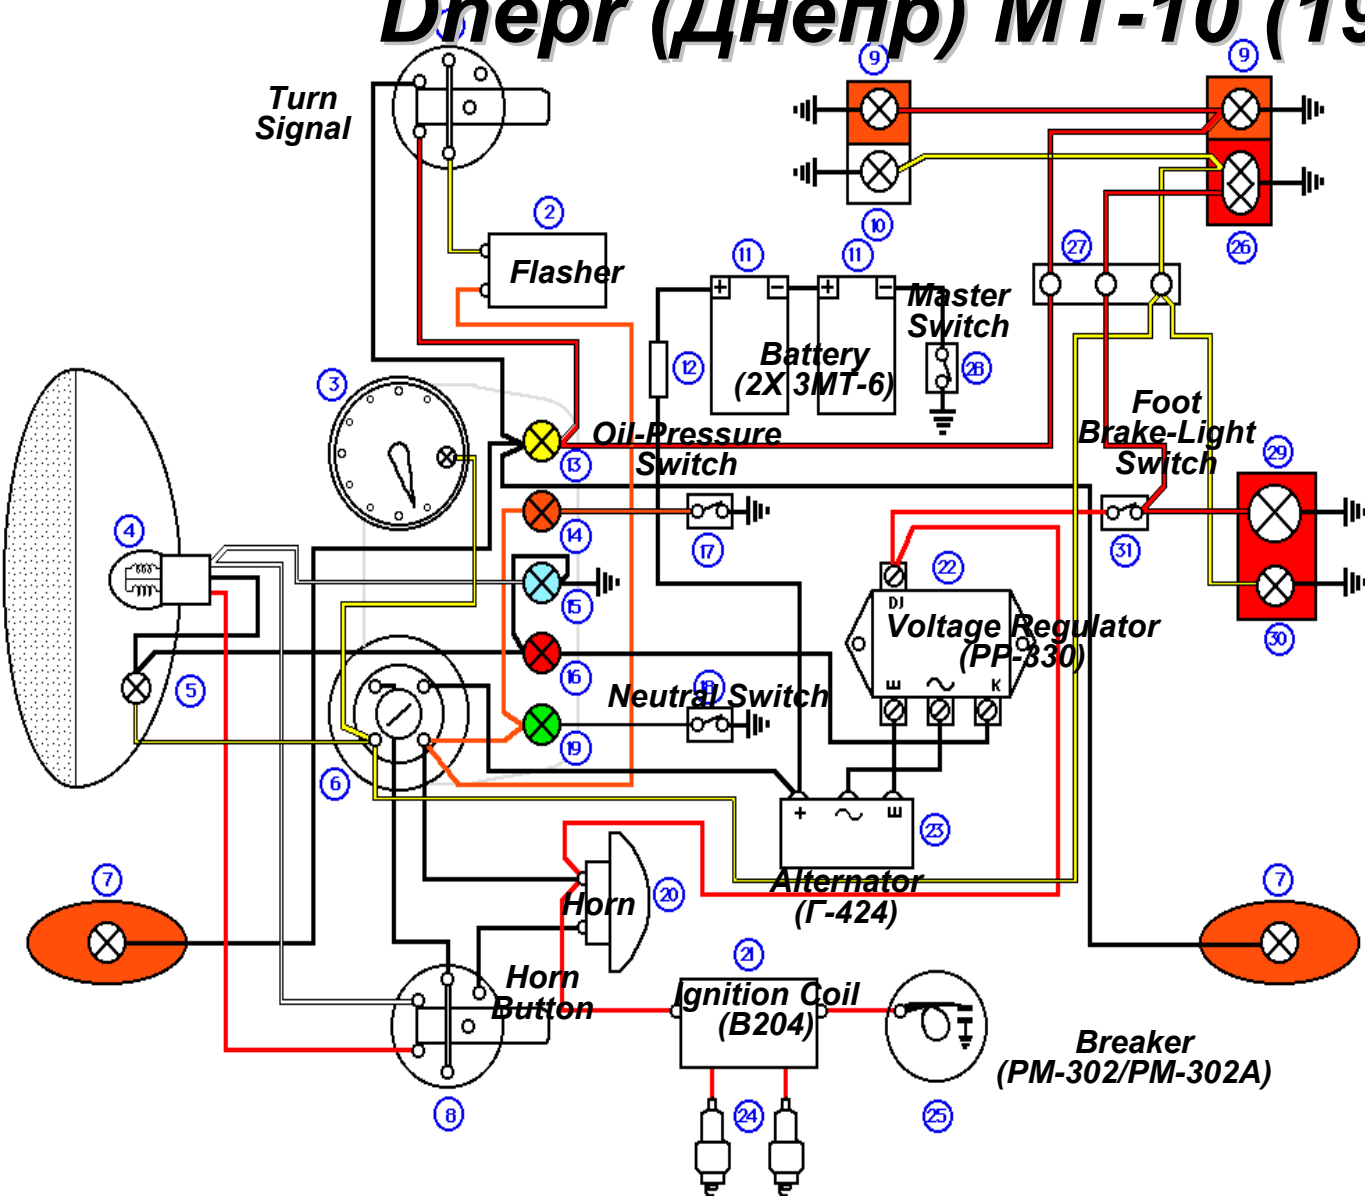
Днепр (Днепр) МТ-10 (19

Turn Signal

2
Flasher

9
9
10
26
11
11
Battery (2X 3МТ-6)
Master Switch
28
12
27

3
13
Oil-Pressure Switch
14
17
15
16
Neutral Switch
18
19

Foot Brake-Light Switch
29
31
30

4
5
6

22
Voltage Regulator (PP-330)
DJ
Ш
К

23
+
Ш
Alternator (Г-424)

7
7

20
Horn
Horn Button
8

21
Ignition Coil (B204)
24
25
Breaker (PM-302/PM-302A)